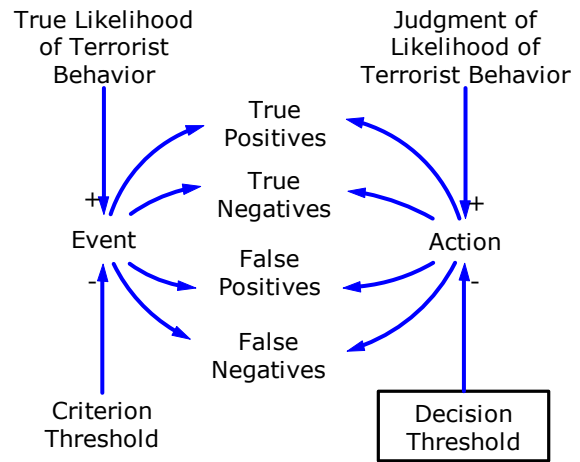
True Likelihood of Terrorist Behavior

Judgment of Likelihood of Terrorist Behavior

True Positives

True Negatives

+

+

Event

Action

False Positives

-

-

False Negatives

Criterion Threshold

Decision Threshold